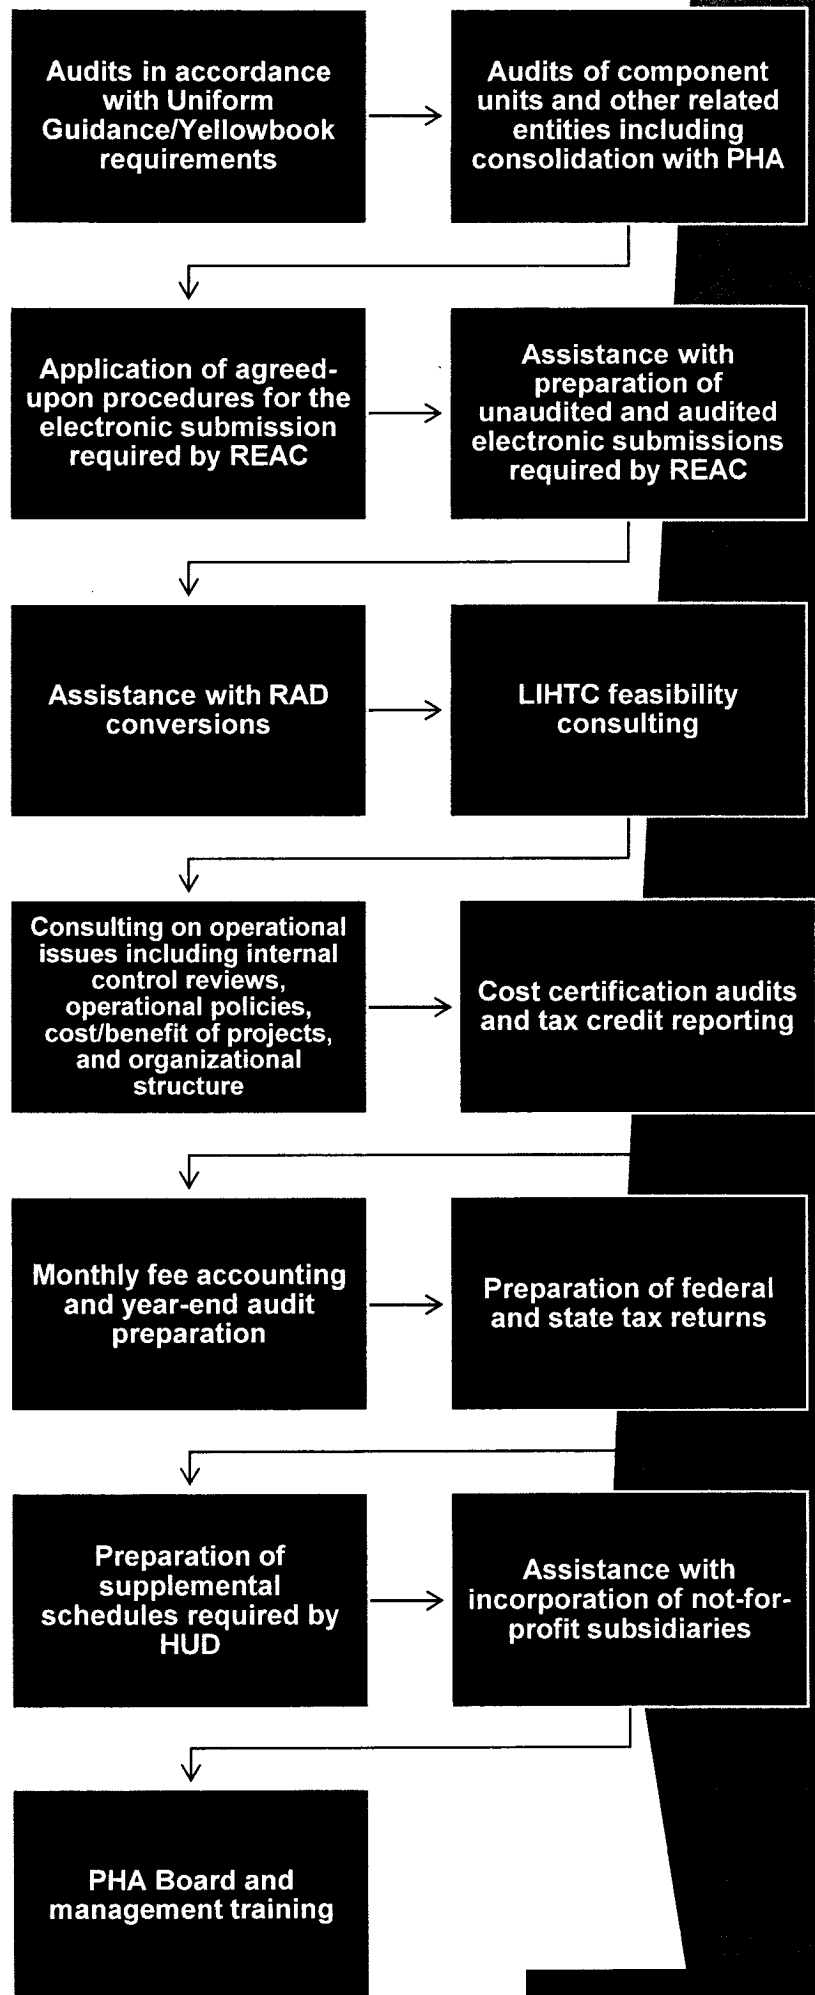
Audits in accordance with Uniform Guidance/Yellowbook requirements

Audits of component units and other related entities including consolidation with PHA

Application of agreed-upon procedures for the electronic submission required by REAC

Assistance with preparation of unaudited and audited electronic submissions required by REAC

Assistance with RAD conversions

LIHTC feasibility consulting

Consulting on operational issues including internal control reviews, operational policies, cost/benefit of projects, and organizational structure

Cost certification audits and tax credit reporting

Monthly fee accounting and year-end audit preparation

Preparation of federal and state tax returns

Preparation of supplemental schedules required by HUD

Assistance with incorporation of not-for-profit subsidiaries

PHA Board and management training